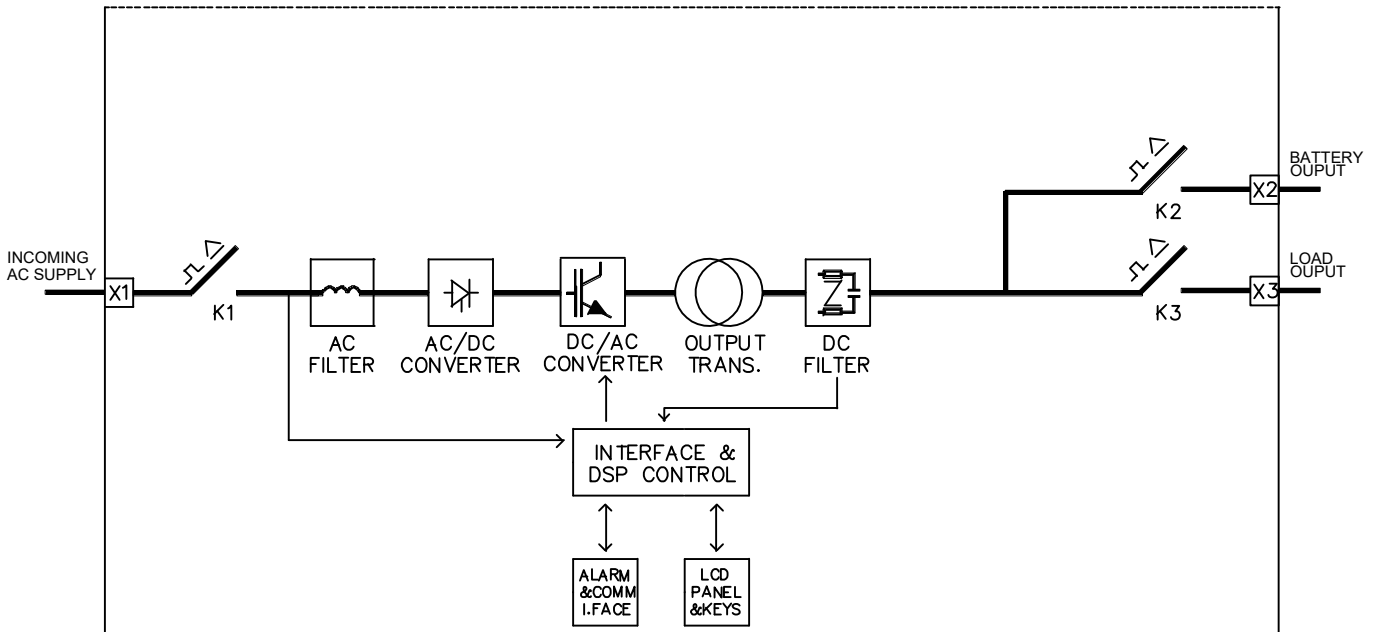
BATTERY OUPUT

X2

K2

INCOMING AC SUPPLY

X1

K1

AC FILTER

AC/DC CONVERTER

DC/AC CONVERTER

OUTPUT TRANS.

DC FILTER

LOAD OUPUT

X3

K3

INTERFACE & DSP CONTROL

ALARM &COMM I.FACE

LCD PANEL &KEYS